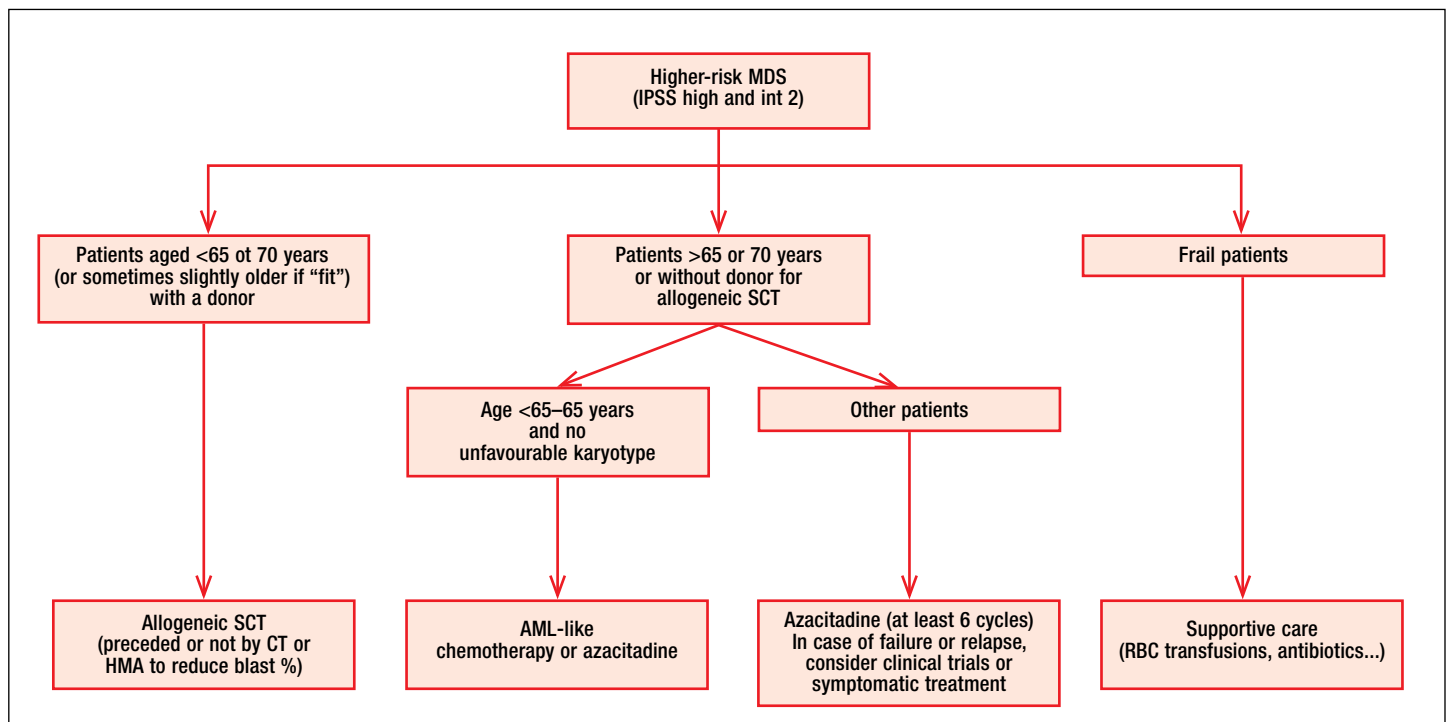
Higher-risk MDS
(IPSS high and int 2)

Patients aged <65 ot 70 years
(or sometimes slightly older if "fit")
with a donor

Patients >65 or 70 years
or without donor for
allogeneic SCT

Frail patients

Age <65–65 years
and no
unfavourable karyotype

Other patients

Allogeneic SCT
(preceded or not by CT or
HMA to reduce blast %)

AML-like
chemotherapy or azacitadine

Azacitadine (at least 6 cycles)
In case of failure or relapse,
consider clinical trials or
symptomatic treatment

Supportive care
(RBC transfusions, antibiotics...)